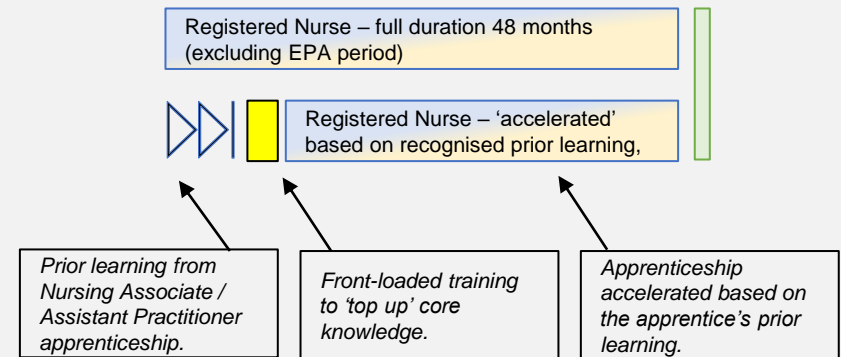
Registered Nurse – full duration 48 months (excluding EPA period)

Registered Nurse – ‘accelerated’ based on recognised prior learning,

Prior learning from Nursing Associate / Assistant Practitioner apprenticeship.

Front-loaded training to ‘top up’ core knowledge.

Apprenticeship accelerated based on the apprentice’s prior learning.